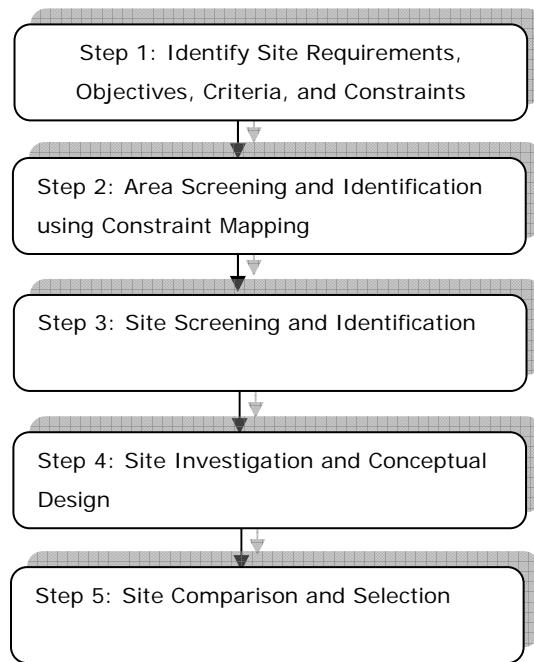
Step 1: Identify Site Requirements, Objectives, Criteria, and Constraints

Step 2: Area Screening and Identification using Constraint Mapping

Step 3: Site Screening and Identification

Step 4: Site Investigation and Conceptual Design

Step 5: Site Comparison and Selection